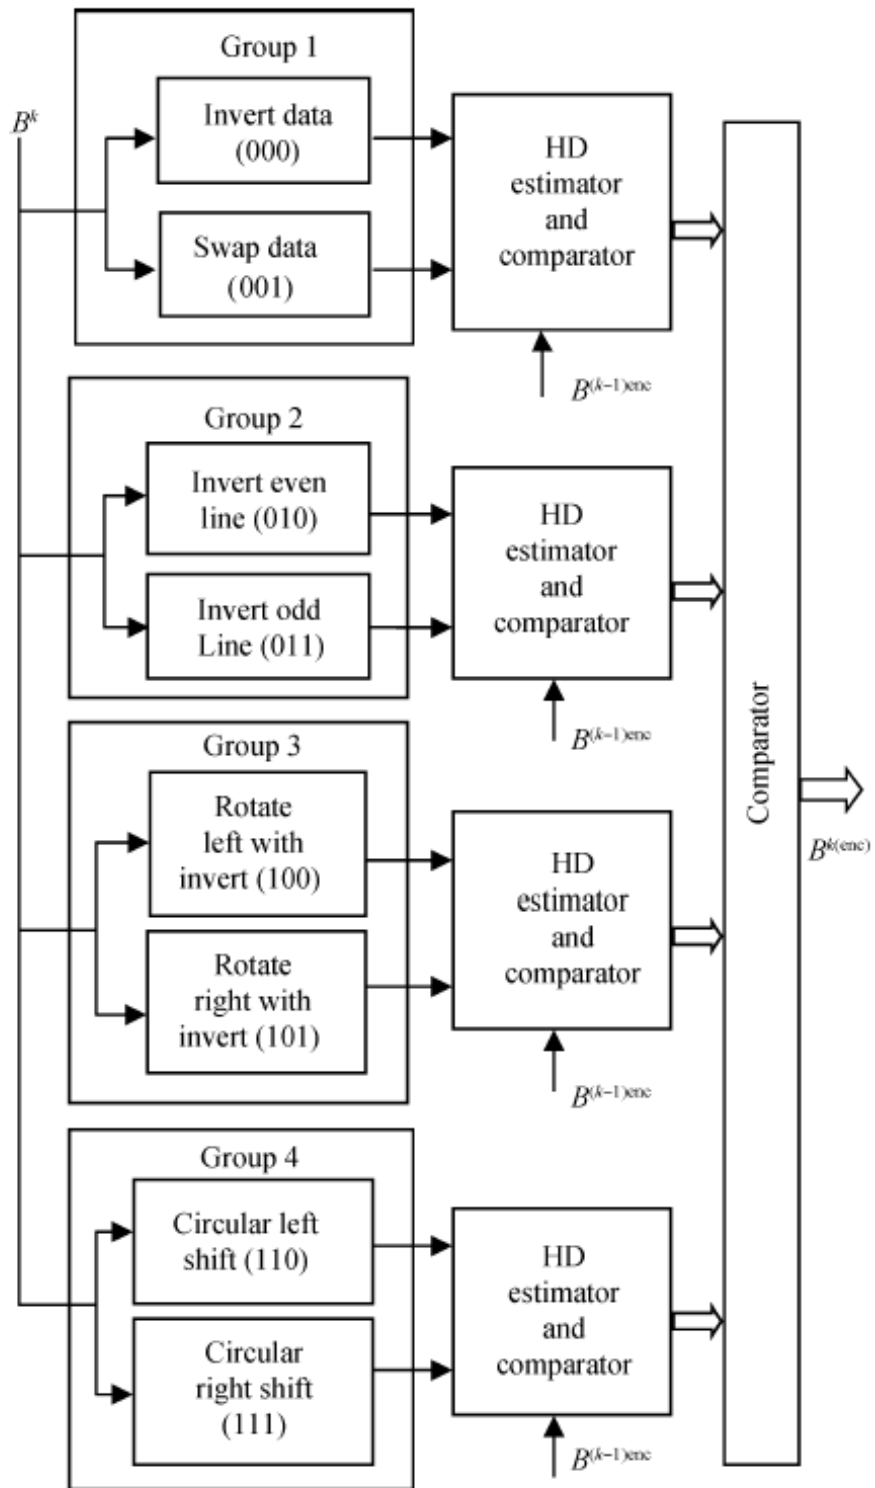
Group 1

$B^k$

Invert data (000)

Swap data (001)

HD estimator and comparator

$B^{(k-1)enc}$

Group 2

Invert even line (010)

Invert odd Line (011)

HD estimator and comparator

$B^{(k-1)enc}$

Group 3

Rotate left with invert (100)

Rotate right with invert (101)

HD estimator and comparator

$B^{(k-1)enc}$

Group 4

Circular left shift (110)

Circular right shift (111)

HD estimator and comparator

$B^{(k-1)enc}$

Comparator

$B^{k(enc)}$